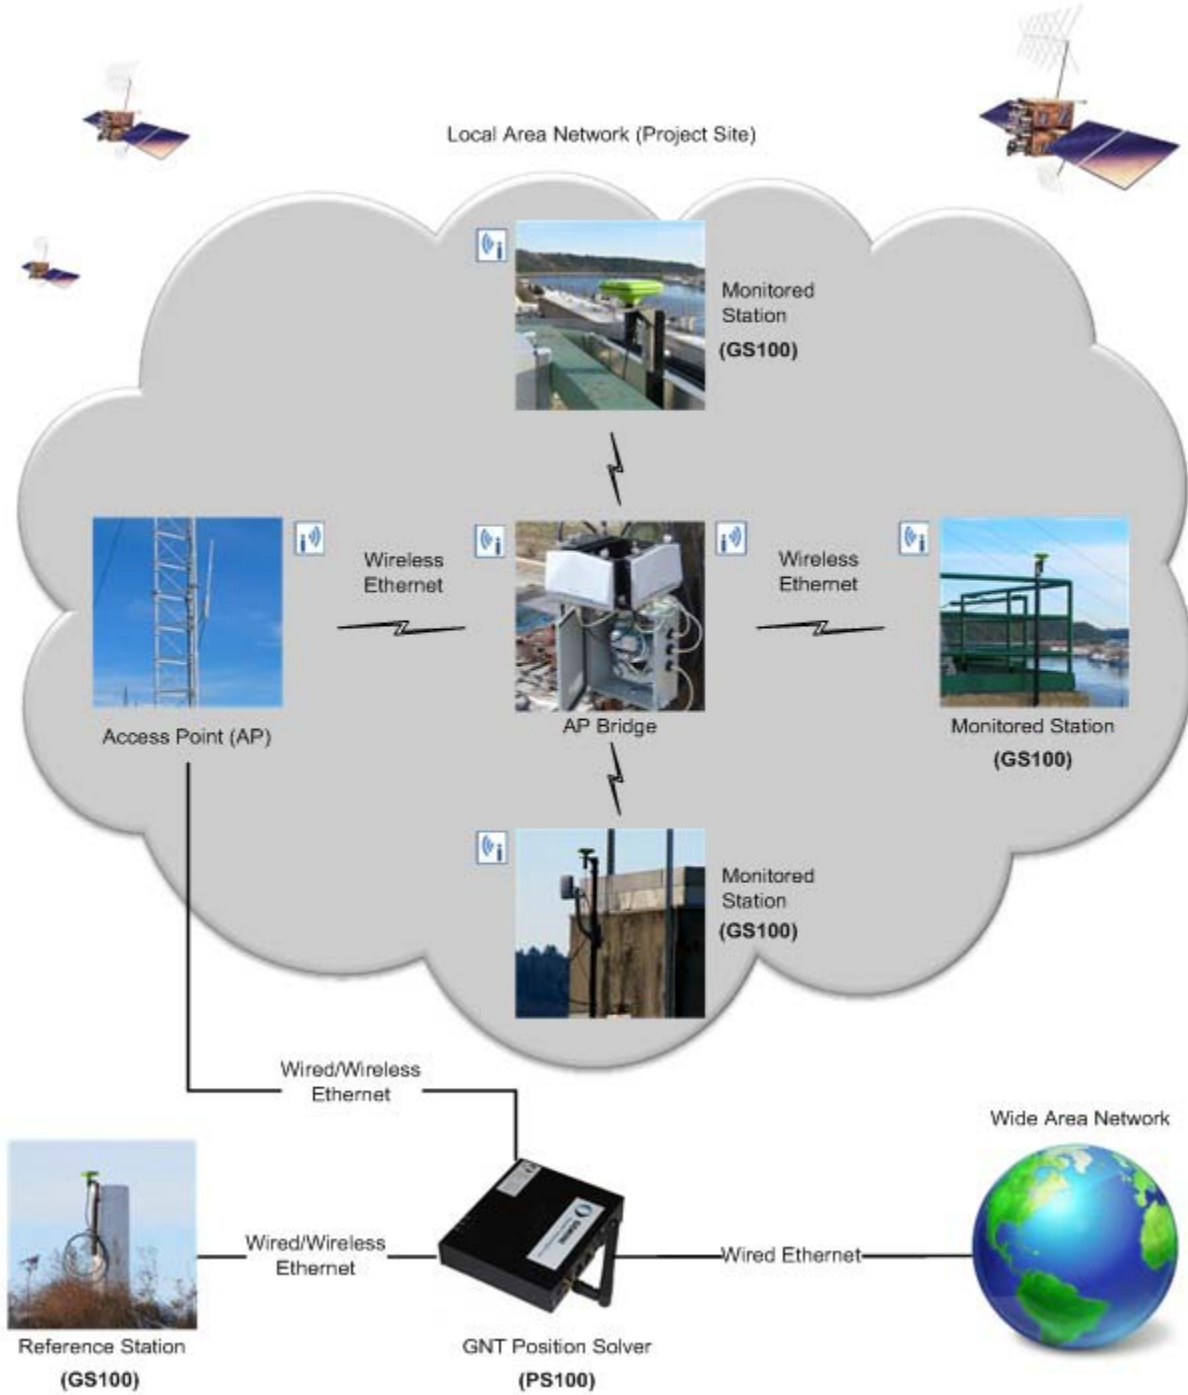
Local Area Network (Project Site)

Monitored Station
(GS100)

Wireless Ethernet

Wireless Ethernet

Access Point (AP)

AP Bridge

Monitored Station
(GS100)

Monitored Station
(GS100)

Wired/Wireless Ethernet

Wide Area Network

Wired/Wireless Ethernet

Wired Ethernet

Reference Station
(GS100)

GNT Position Solver
(PS100)